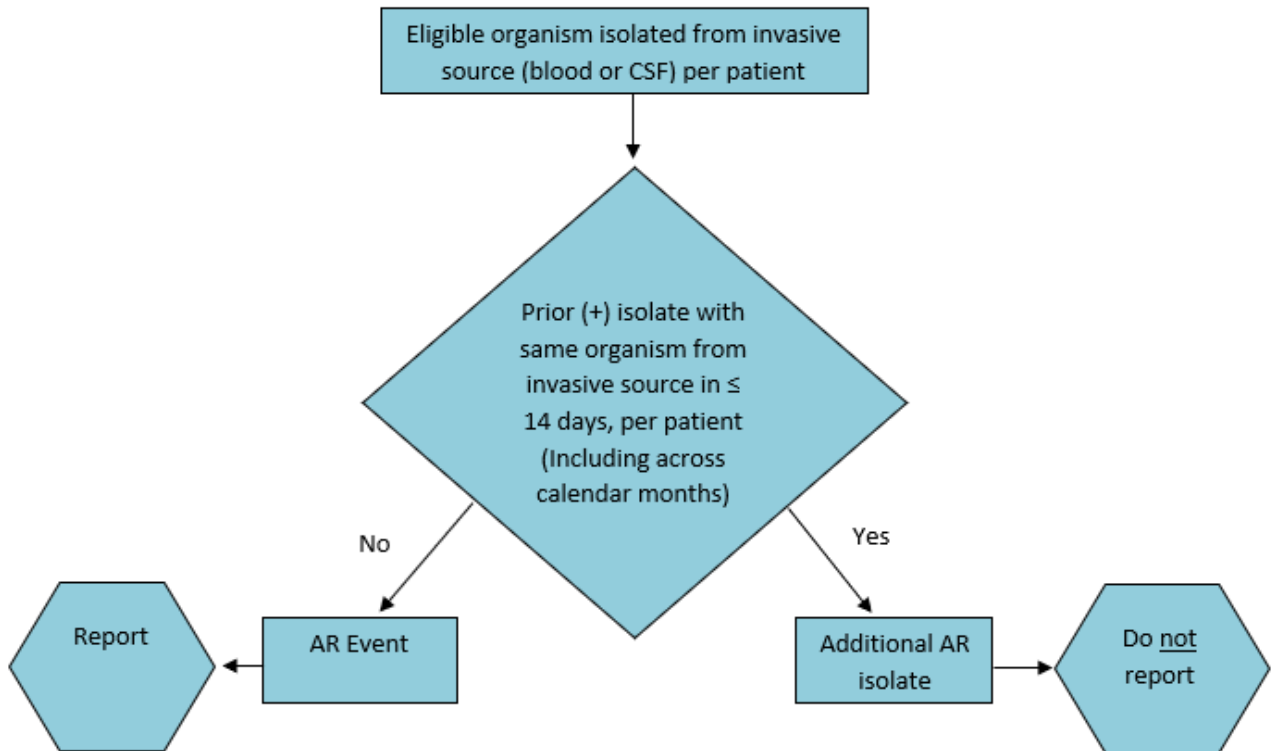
Eligible organism isolated from invasive source (blood or CSF) per patient

Prior (+) isolate with same organism from invasive source in ≤ 14 days, per patient (Including across calendar months)

No

Yes

Report

AR Event

Additional AR isolate

Do not report